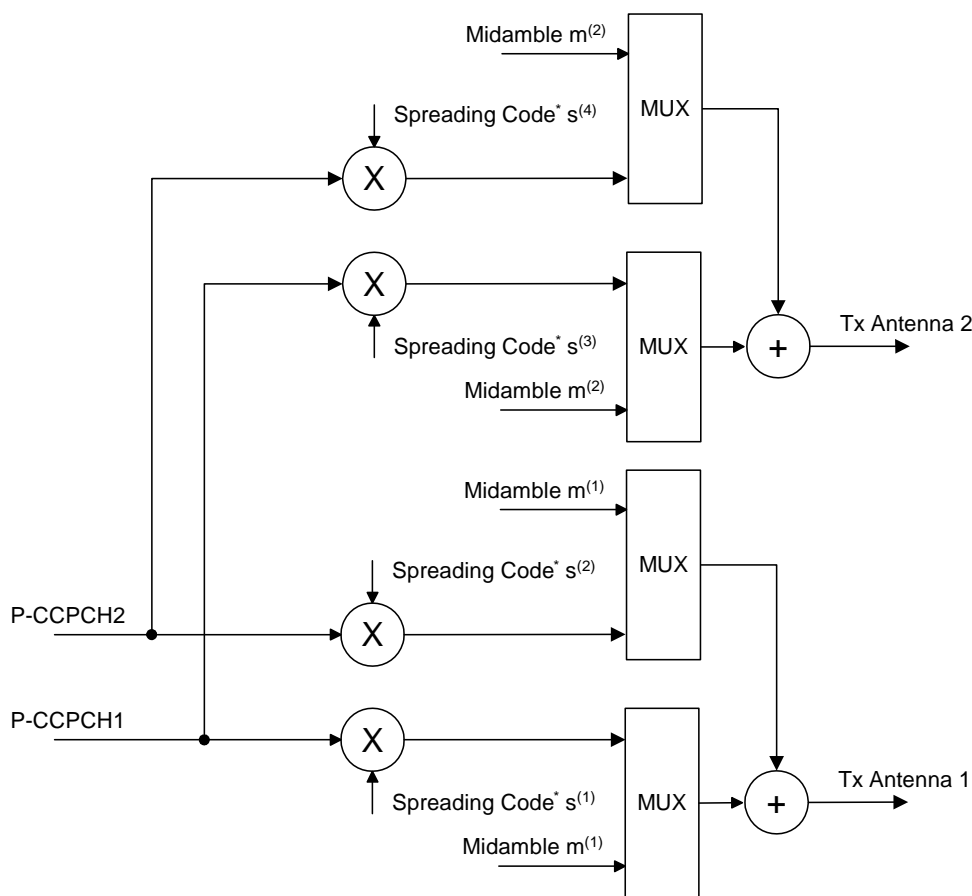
Midamble m$^{(2)}$

Spreading Code$^{*}$ s$^{(4)}$

MUX

X

X

Spreading Code$^{*}$ s$^{(3)}$

MUX

+

Tx Antenna 2

Midamble m$^{(2)}$

Midamble m$^{(1)}$

MUX

Spreading Code$^{*}$ s$^{(2)}$

P-CCPCH2

X

P-CCPCH1

X

MUX

+

Tx Antenna 1

Spreading Code$^{*}$ s$^{(1)}$

Midamble m$^{(1)}$